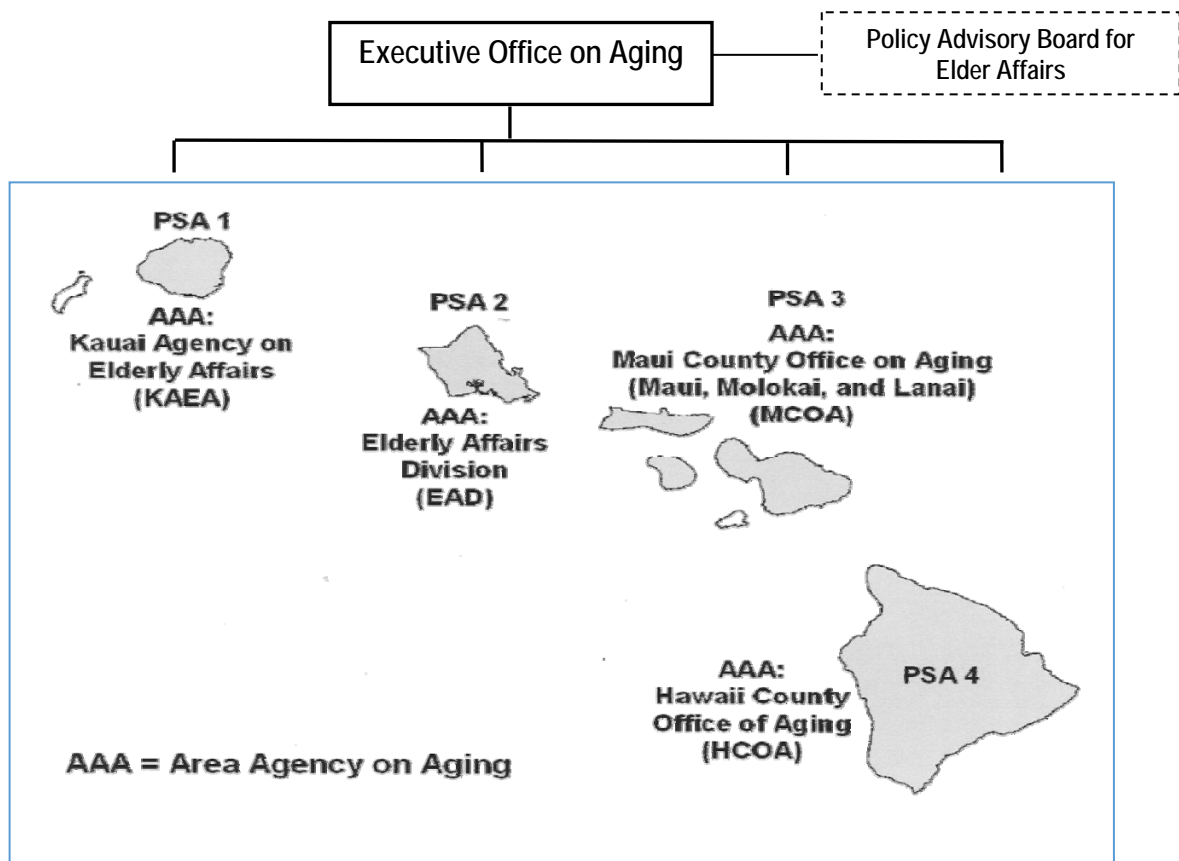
Executive Office on Aging

Policy Advisory Board for Elder Affairs

PSA 1

AAA:
Kauai Agency on Elderly Affairs
(KAEA)

PSA 2

AAA:
Elderly Affairs Division
(EAD)

PSA 3

AAA:
Maui County Office on Aging
(Maui, Molokai, and Lanai)
(MCOA)

AAA:
Hawaii County Office of Aging
(HCOA)

PSA 4

AAA = Area Agency on Aging